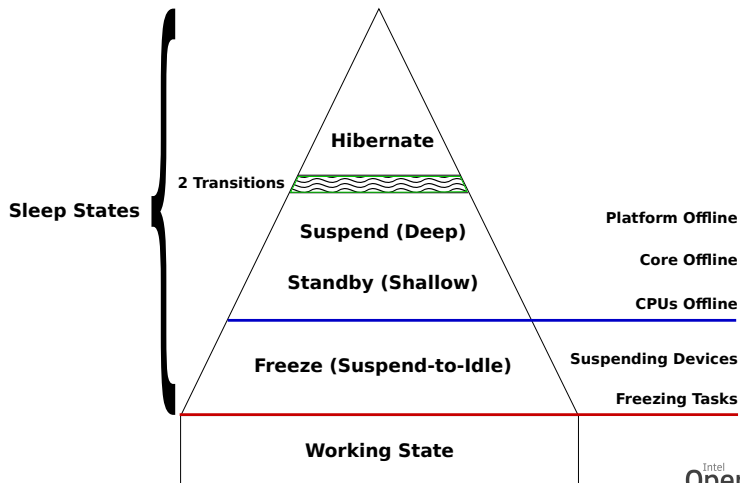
Sleep States

Hibernate

2 Transitions

Suspend (Deep)

Standby (Shallow)

Freeze (Suspend-to-Idle)

Working State

Platform Offline

Core Offline

CPUs Offline

Suspending Devices

Freezing Tasks

Intel

Open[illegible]